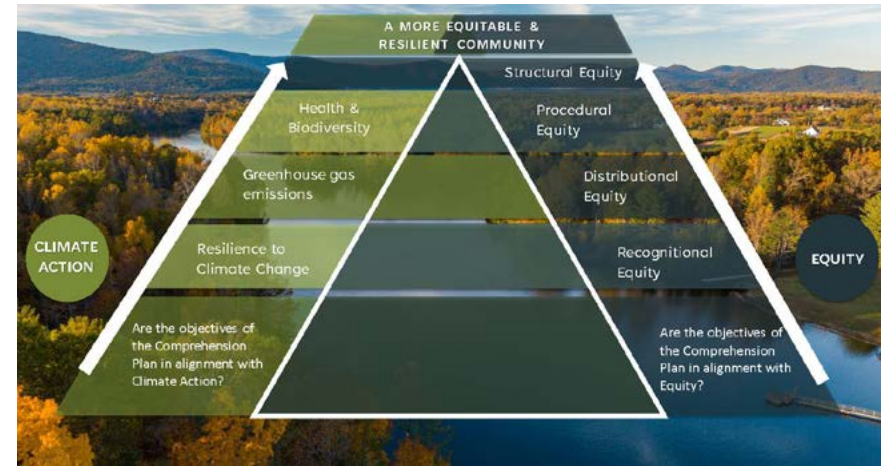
A MORE EQUITABLE & RESILIENT COMMUNITY

Health & Biodiversity

Greenhouse gas emissions

Resilience to Climate Change

CLIMATE ACTION

Are the objectives of the Comprehension Plan in alignment with Climate Action?

Structural Equity

Procedural Equity

Distributional Equity

Recognitional Equity

EQUITY

Are the objectives of the Comprehension Plan in alignment with Equity?